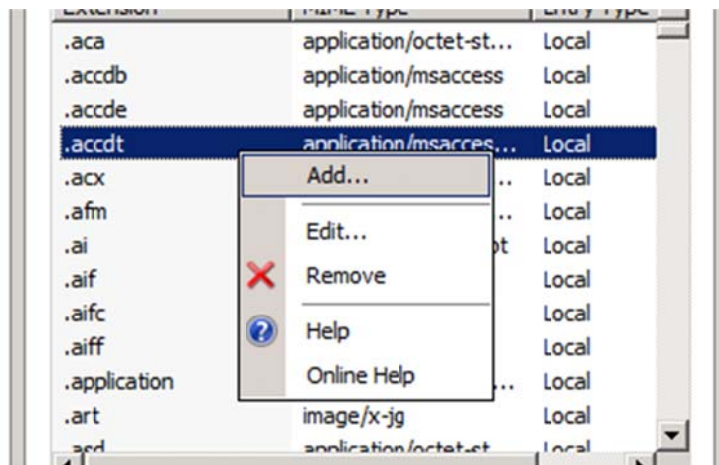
| Extension | MIME Type | Entry Type |
|---|---|---|
| .aca | application/octet-st... | Local |
| .accdb | application/msaccess | Local |
| .accde | application/msaccess | Local |
| .accdt | application/msacces... | Local |
| .acx | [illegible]... | Local |
| .afm | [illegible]... | Local |
| .ai | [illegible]pt | Local |
| .aif | | Local |
| .aifc | | Local |
| .aiff | | Local |
| .application | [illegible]... | Local |
| .art | image/x-jg | Local |
| .asd | application/octet-st... | Local |

Add...
Edit...
Remove
Help
Online Help